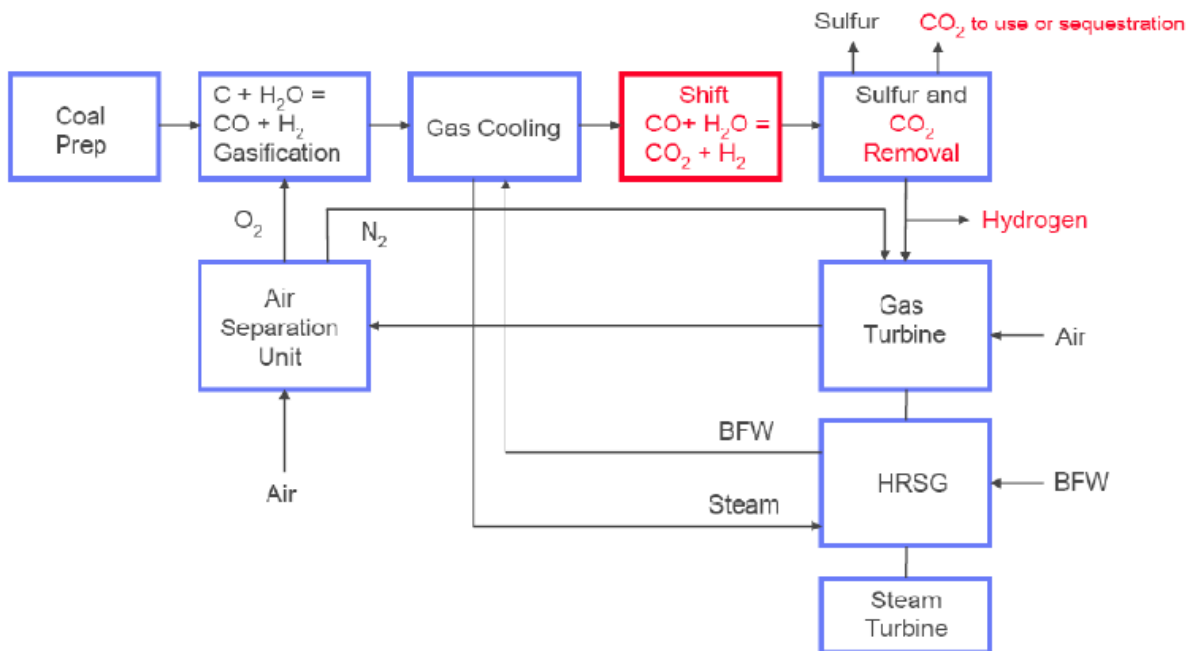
Sulfur

$CO_2$ to use or sequestration

Coal Prep

$C + H_2O = CO + H_2$ Gasification

Gas Cooling

Shift $CO + H_2O = CO_2 + H_2$

Sulfur and $CO_2$ Removal

$O_2$

$N_2$

Hydrogen

Air Separation Unit

Gas Turbine

Air

BFW

HRSG

BFW

Steam

Air

Steam Turbine